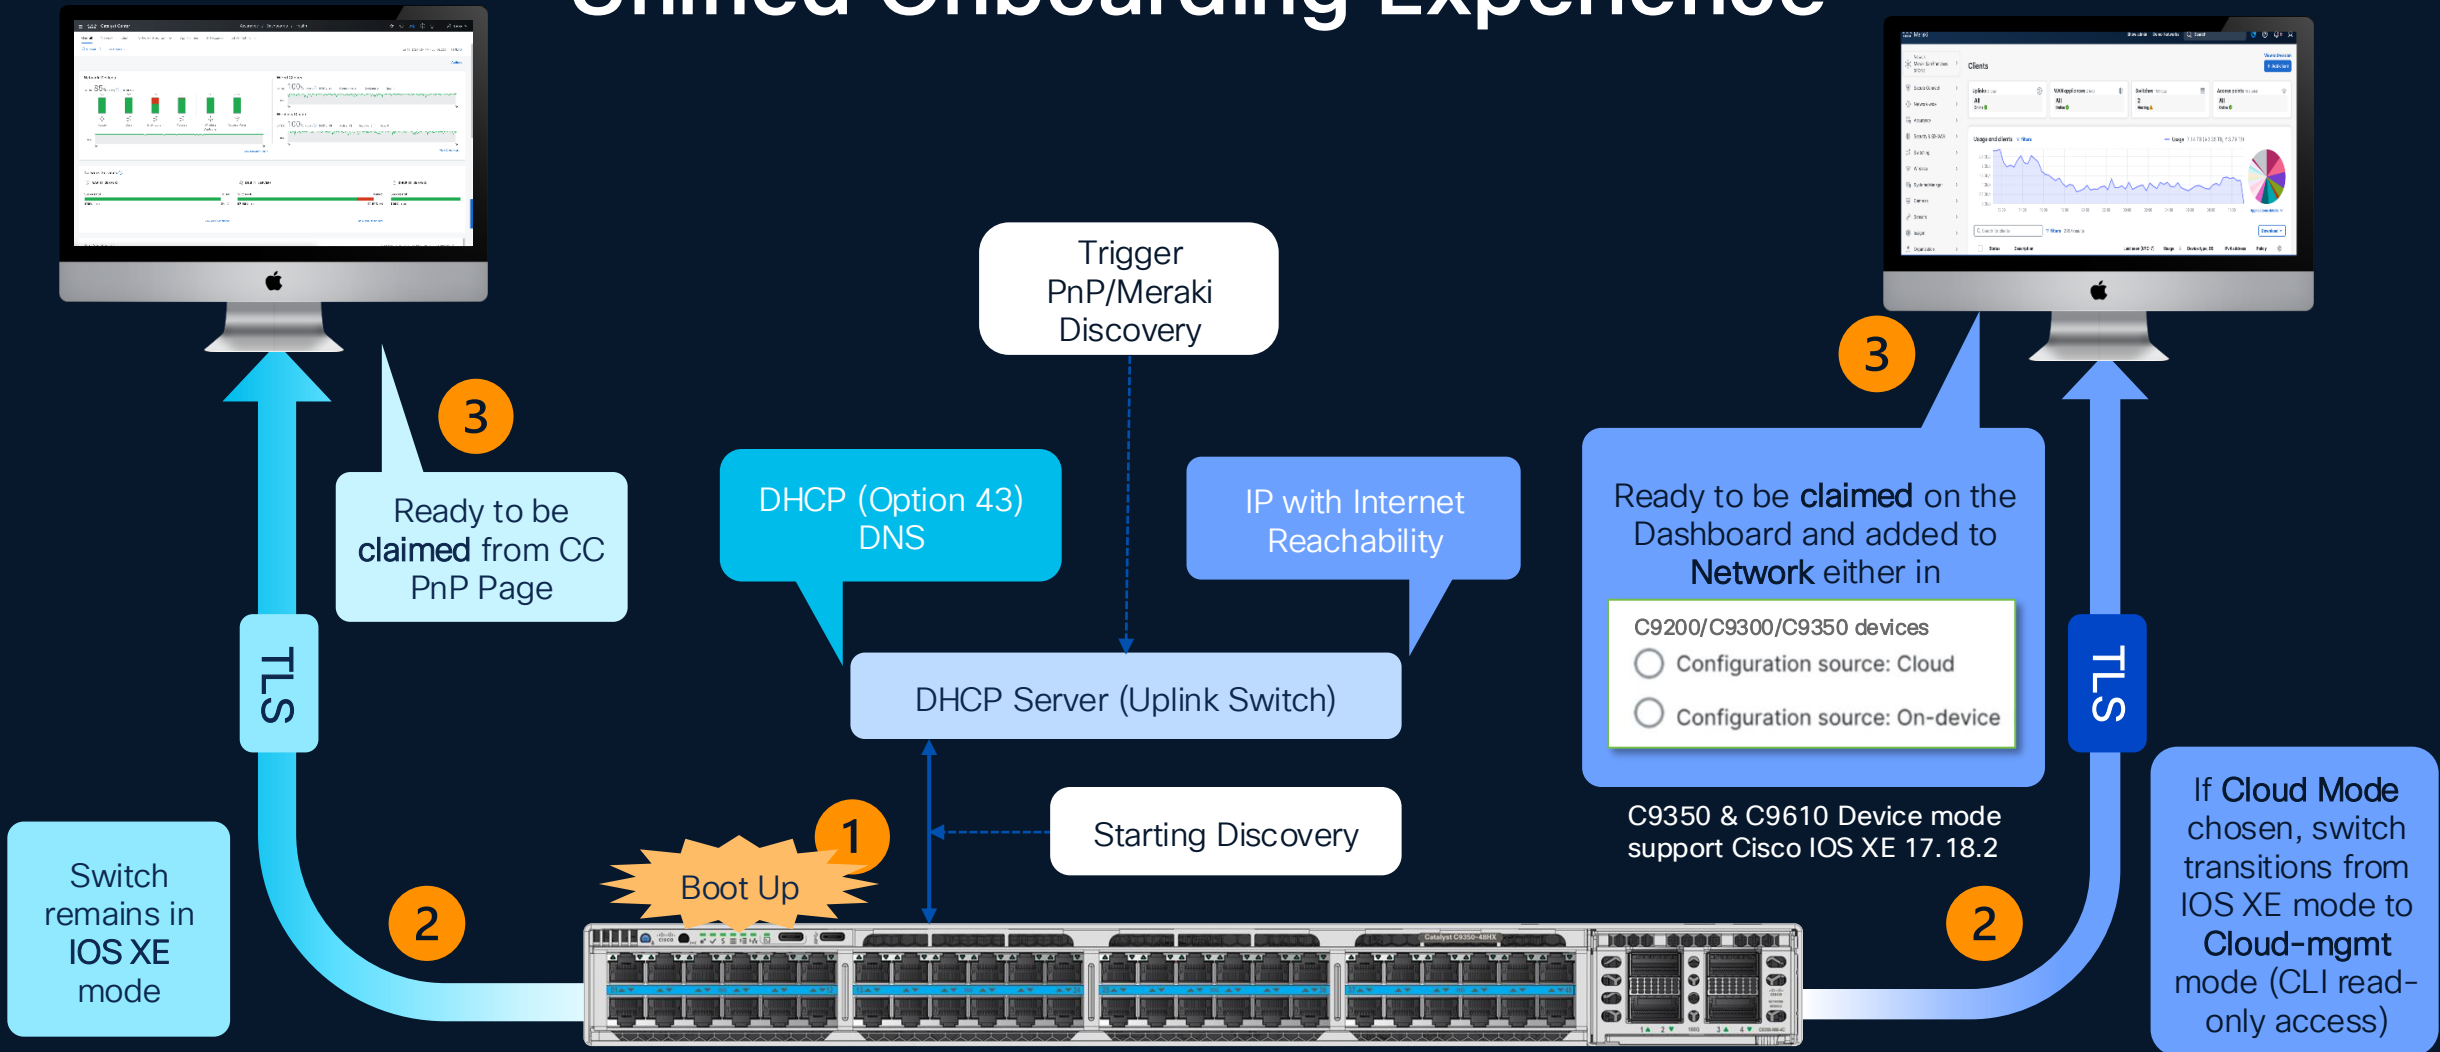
Unified Onboarding Experience

Trigger PnP/Meraki Discovery

3

Ready to be claimed from CC PnP Page

DHCP (Option 43) DNS

IP with Internet Reachability

3

Ready to be claimed on the Dashboard and added to Network either in

C9200/C9300/C9350 devices
Configuration source: Cloud
Configuration source: On-device

TLS

DHCP Server (Uplink Switch)

TLS

C9350 & C9610 Device mode support Cisco IOS XE 17.18.2

Starting Discovery

1

Boot Up

Switch remains in IOS XE mode

2

2

If Cloud Mode chosen, switch transitions from IOS XE mode to Cloud-mgmt mode (CLI read-only access)